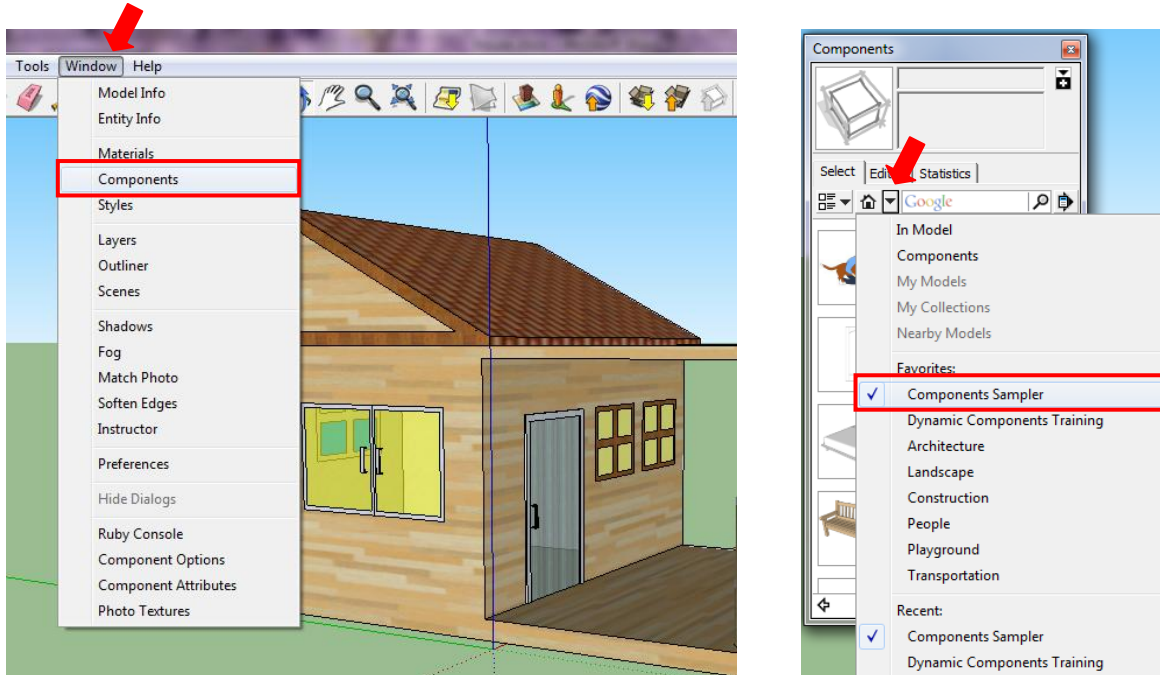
Tools Window Help

Model Info
Entity Info
Materials
Components
Styles
Layers
Outliner
Scenes
Shadows
Fog
Match Photo
Soften Edges
Instructor
Preferences
Hide Dialogs
Ruby Console
Component Options
Component Attributes
Photo Textures

Components

Select Edit Statistics

Google

In Model
Components
My Models
My Collections
Nearby Models
Favorites:
Components Sampler
Dynamic Components Training
Architecture
Landscape
Construction
People
Playground
Transportation
Recent:
Components Sampler
Dynamic Components Training